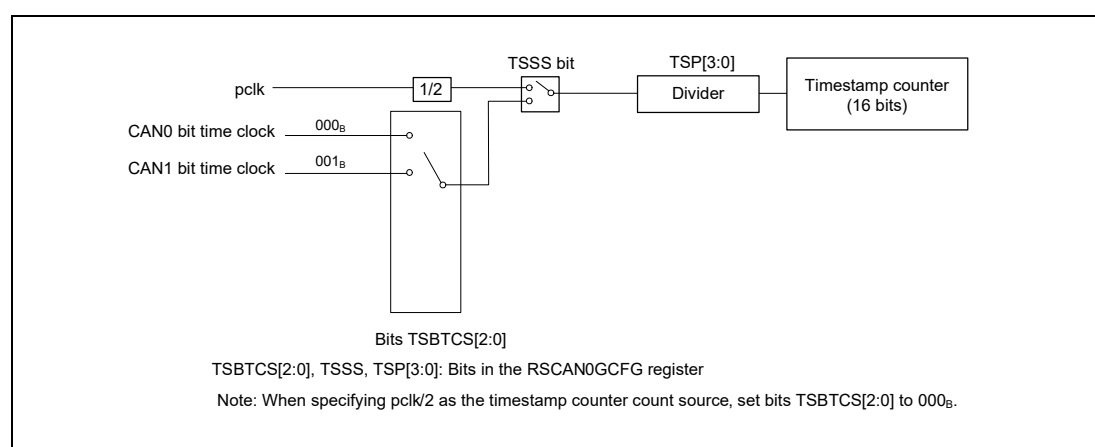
TSSS bit

TSP[3:0]

pclk

1/2

Divider

Timestamp counter (16 bits)

CAN0 bit time clock

$000_B$

CAN1 bit time clock

$001_B$

Bits TSBTCS[2:0]

TSBTCS[2:0], TSSS, TSP[3:0]: Bits in the RSCAN0GCFG register

Note: When specifying pclk/2 as the timestamp counter count source, set bits TSBTCS[2:0] to $000_B$.